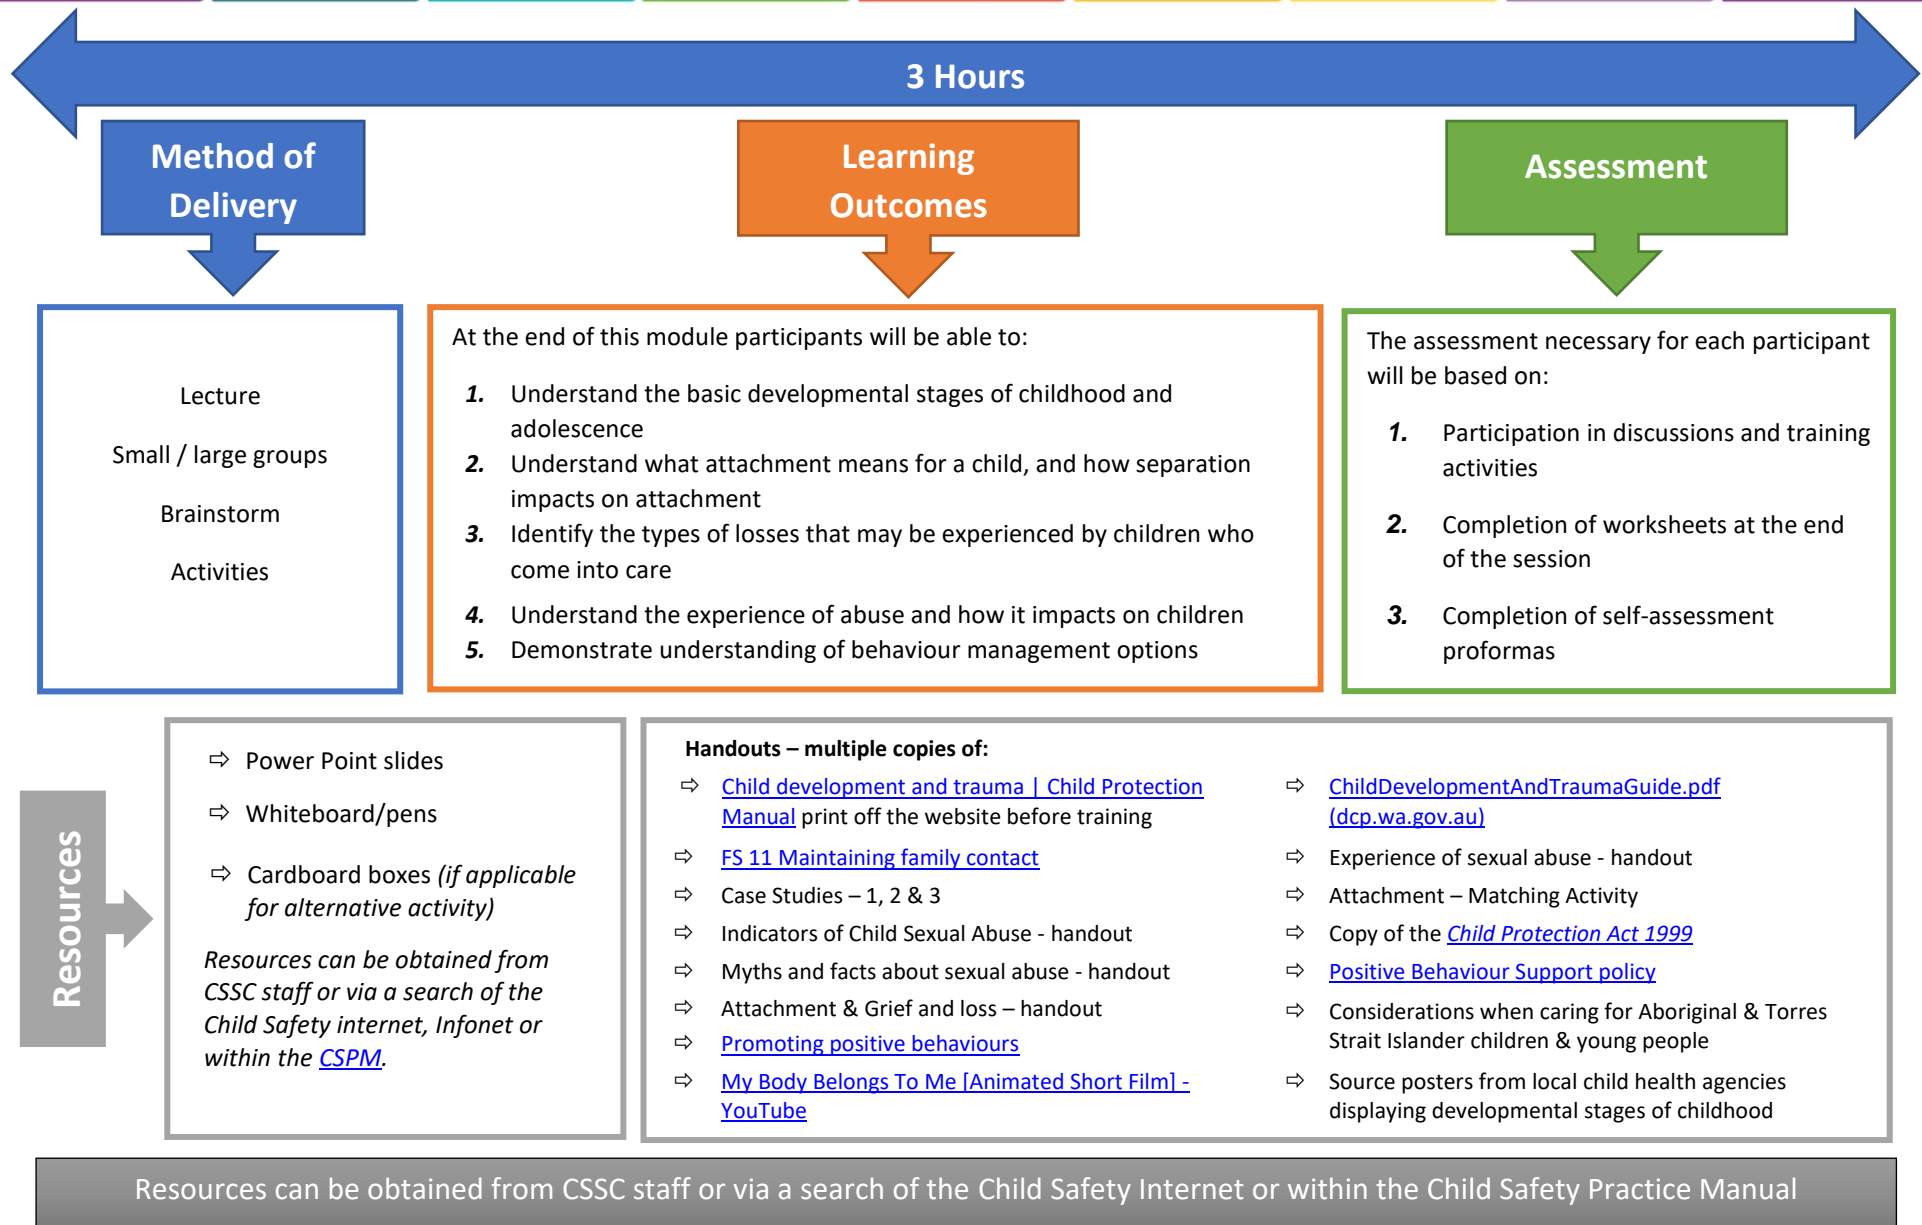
3 Hours

Method of Delivery

Learning Outcomes

Assessment

Lecture

Small / large groups

Brainstorm

Activities

At the end of this module participants will be able to:

1. Understand the basic developmental stages of childhood and adolescence
2. Understand what attachment means for a child, and how separation impacts on attachment
3. Identify the types of losses that may be experienced by children who come into care
4. Understand the experience of abuse and how it impacts on children
5. Demonstrate understanding of behaviour management options

The assessment necessary for each participant will be based on:

1. Participation in discussions and training activities
2. Completion of worksheets at the end of the session
3. Completion of self-assessment proformas

Resources

⇨ Power Point slides
⇨ Whiteboard/pens
⇨ Cardboard boxes (if applicable for alternative activity)

Resources can be obtained from CSSC staff or via a search of the Child Safety internet, Infonet or within the CSPM.

Handouts – multiple copies of:

⇨ Child development and trauma | Child Protection Manual print off the website before training
⇨ FS 11 Maintaining family contact
⇨ Case Studies – 1, 2 & 3
⇨ Indicators of Child Sexual Abuse - handout
⇨ Myths and facts about sexual abuse - handout
⇨ Attachment & Grief and loss – handout
⇨ Promoting positive behaviours
⇨ My Body Belongs To Me [Animated Short Film] - YouTube

⇨ ChildDevelopmentAndTraumaGuide.pdf (dcp.wa.gov.au)
⇨ Experience of sexual abuse - handout
⇨ Attachment – Matching Activity
⇨ Copy of the Child Protection Act 1999
⇨ Positive Behaviour Support policy
⇨ Considerations when caring for Aboriginal & Torres Strait Islander children & young people
⇨ Source posters from local child health agencies displaying developmental stages of childhood

Resources can be obtained from CSSC staff or via a search of the Child Safety Internet or within the Child Safety Practice Manual